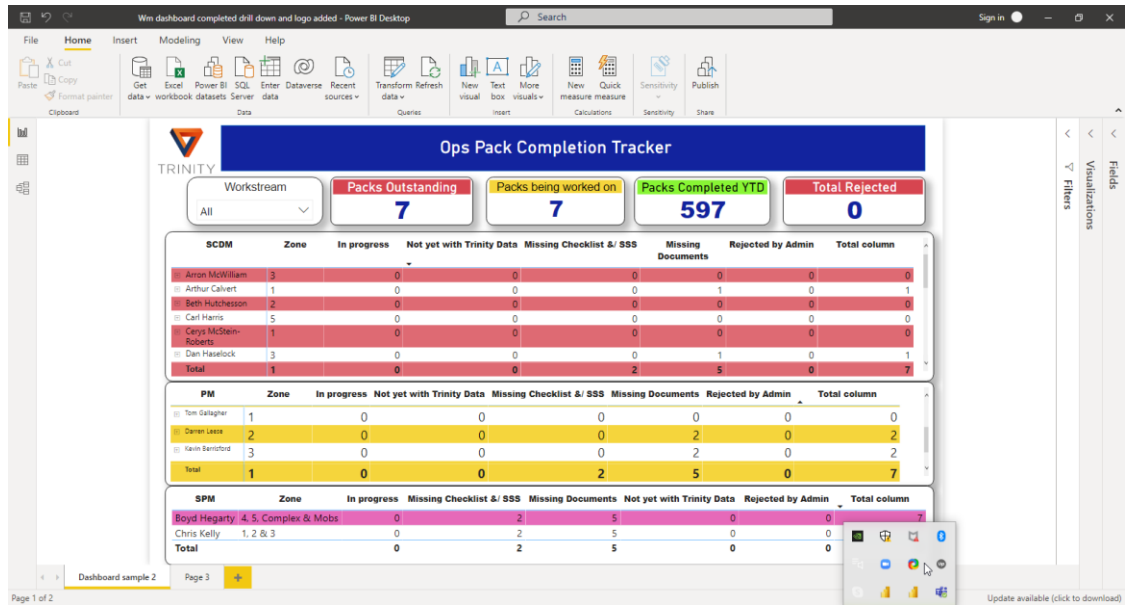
Wm dashboard completed drill down and logo added - Power BI Desktop

Search

Sign in

File Home Insert Modeling View Help

Paste Cut Copy Format painter Clipboard

Get data Excel workbook Power BI datasets SQL Server Enter data Dataverse Recent sources Data

Transform data Refresh Queries

New visual Text box More visuals Insert

New measure Quick measure Calculations

Sensitivity Sensitivity

Publish Share

TRINITY

Ops Pack Completion Tracker

Workstream
All

Packs Outstanding
7

Packs being worked on
7

Packs Completed YTD
597

Total Rejected
0

| SCDM | Zone | In progress | Not yet with Trinity Data | Missing Checklist &/ SSS | Missing Documents | Rejected by Admin | Total column |
|---|---|---|---|---|---|---|---|
| Arron McWilliam | 3 | 0 | 0 | 0 | 0 | 0 | 0 |
| Arthur Calvert | 1 | 0 | 0 | 0 | 1 | 0 | 1 |
| Beth Hutchesson | 2 | 0 | 0 | 0 | 0 | 0 | 0 |
| Carl Harris | 5 | 0 | 0 | 0 | 0 | 0 | 0 |
| Cerys McStein-Roberts | 1 | 0 | 0 | 0 | 0 | 0 | 0 |
| Dan Haselock | 3 | 0 | 0 | 0 | 1 | 0 | 1 |
| Total | 1 | 0 | 0 | 2 | 5 | 0 | 7 |

| PM | Zone | In progress | Not yet with Trinity Data | Missing Checklist &/ SSS | Missing Documents | Rejected by Admin | Total column |
|---|---|---|---|---|---|---|---|
| Tom Gallagher | 1 | 0 | 0 | 0 | 0 | 0 | 0 |
| Darren Leese | 2 | 0 | 0 | 0 | 2 | 0 | 2 |
| Kevin Berrisford | 3 | 0 | 0 | 0 | 2 | 0 | 2 |
| Total | 1 | 0 | 0 | 2 | 5 | 0 | 7 |

| SPM | Zone | In progress | Missing Checklist &/ SSS | Missing Documents | Not yet with Trinity Data | Rejected by Admin | Total column |
|---|---|---|---|---|---|---|---|
| Boyd Hegarty | 4, 5, Complex & Mobs | 0 | 2 | 5 | 0 | 0 | 7 |
| Chris Kelly | 1, 2 & 3 | 0 | 2 | 5 | 0 | 0 | |
| Total | | 0 | 2 | 5 | 0 | 0 | |

Filters Visualizations Fields

Dashboard sample 2 Page 3 +

Page 1 of 2

Update available (click to download)